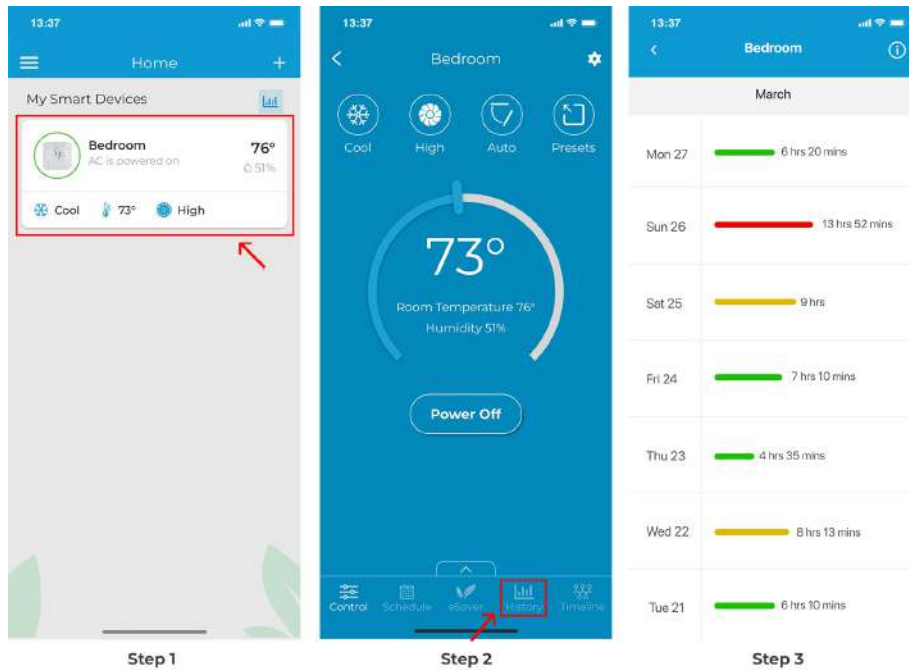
13:37

Home

My Smart Devices

Bedroom
AC is powered on
76°
51%

Cool 73° High

Step 1

13:37

Bedroom

Cool High Auto Presets

73°
Room Temperature 76°
Humidity 51%

Power Off

Control Schedule eSaver History Timeline

Step 2

13:37

Bedroom

March

Mon 27 6 hrs 20 mins

Sun 26 13 hrs 52 mins

Sat 25 9 hrs

Fri 24 7 hrs 10 mins

Thu 23 4 hrs 35 mins

Wed 22 8 hrs 13 mins

Tue 21 6 hrs 10 mins

Step 3